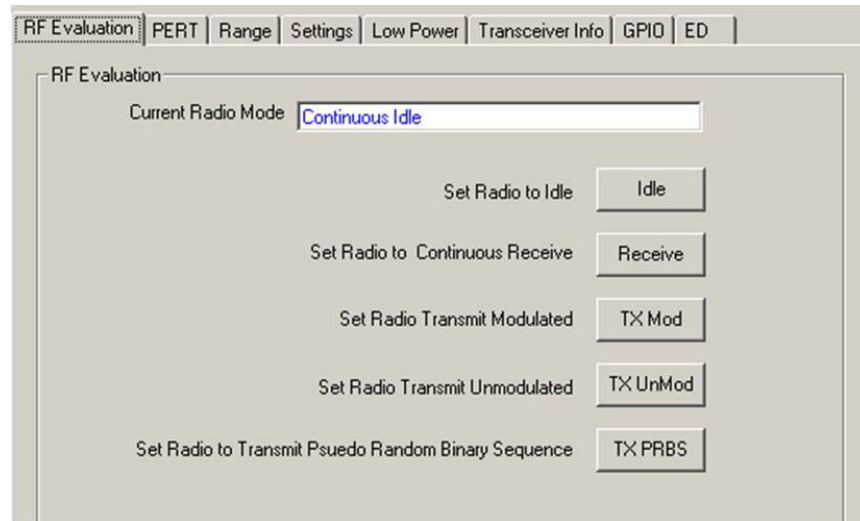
RF Evaluation | PERT | Range | Settings | Low Power | Transceiver Info | GPIO | ED

RF Evaluation

Current Radio Mode Continuous Idle

Set Radio to Idle Idle

Set Radio to Continuous Receive Receive

Set Radio Transmit Modulated TX Mod

Set Radio Transmit Unmodulated TX UnMod

Set Radio to Transmit Psuedo Random Binary Sequence TX PRBS